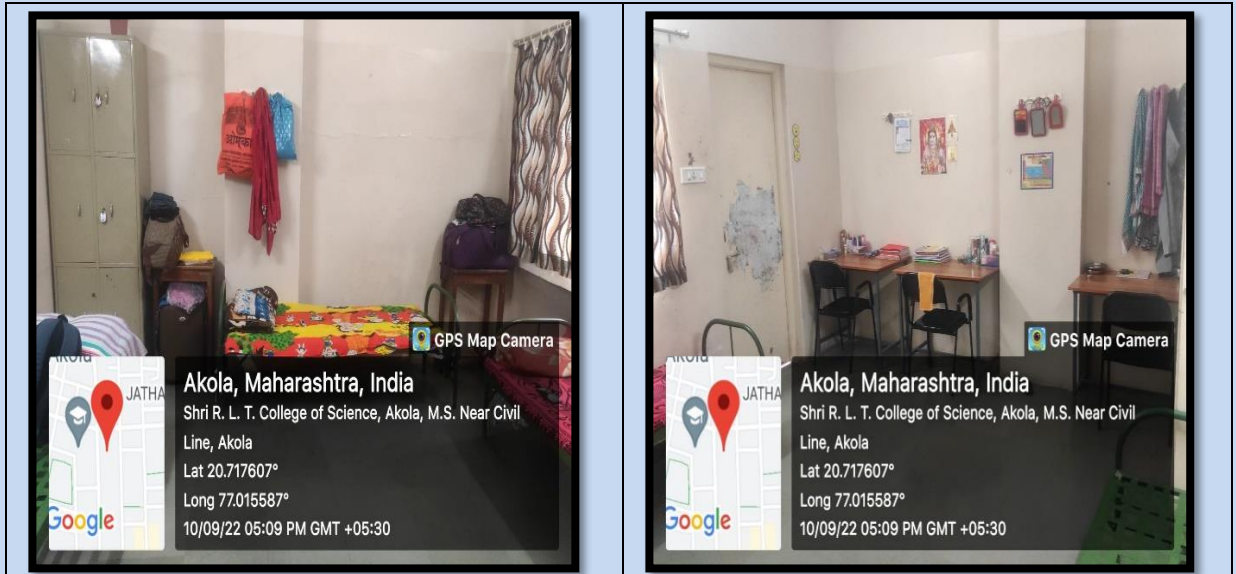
GPS Map Camera

AKOLA

JATHA

Google

Akola, Maharashtra, India

Shri R. L. T. College of Science, Akola, M.S. Near Civil Line, Akola

Lat 20.717607°

Long 77.015587°

10/09/22 05:09 PM GMT +05:30

GPS Map Camera

AKOLA

JATHA

Google

Akola, Maharashtra, India

Shri R. L. T. College of Science, Akola, M.S. Near Civil Line, Akola

Lat 20.717607°

Long 77.015587°

10/09/22 05:09 PM GMT +05:30